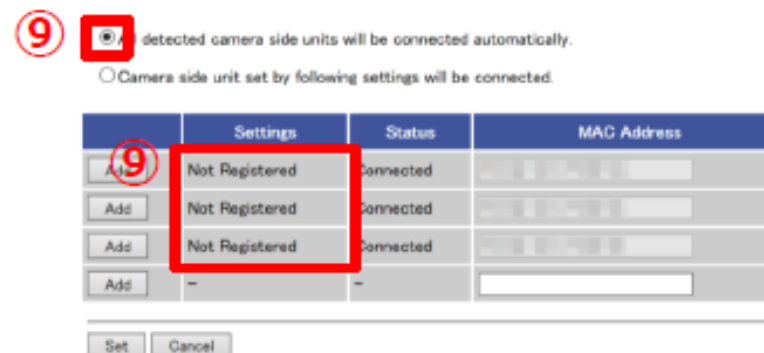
⑨ All detected camera side units will be connected automatically.

Camera side unit set by following settings will be connected.

|  | Settings | Status | MAC Address |
|---|---|---|---|
| Add ⑨ | Not Registered | Connected | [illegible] |
| Add | Not Registered | Connected | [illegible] |
| Add | Not Registered | Connected | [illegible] |
| Add | – | – |  |

Set Cancel